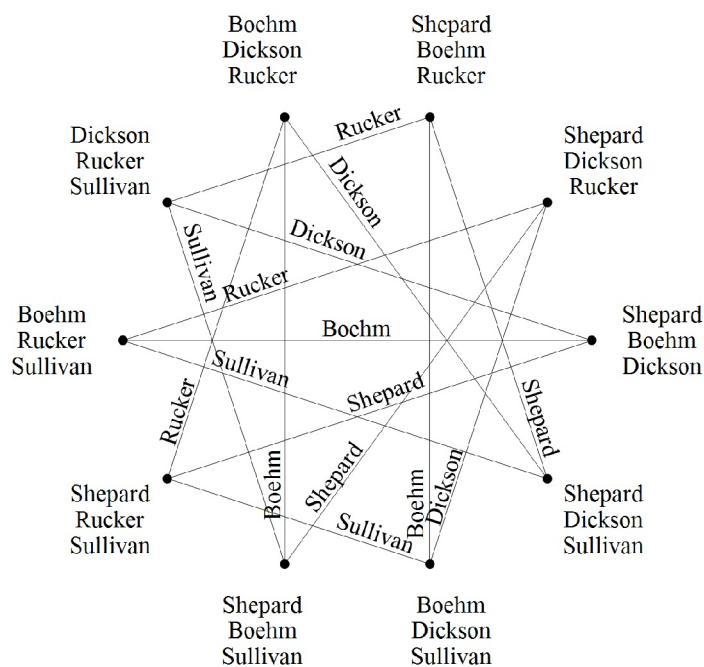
Boehm
Dickson
Rucker

Shepard
Boehm
Rucker

Dickson
Rucker
Sullivan

Shepard
Dickson
Rucker

Rucker

Dickson

Dickson

Sullivan

Rucker

Boehm
Rucker
Sullivan

Boehm

Shepard
Boehm
Dickson

Sullivan

Shepard

Shepard

Rucker

Boehm

Shepard

Boehm

Dickson

Shepard
Rucker
Sullivan

Sullivan

Shepard
Dickson
Sullivan

Shepard
Boehm
Sullivan

Boehm
Dickson
Sullivan